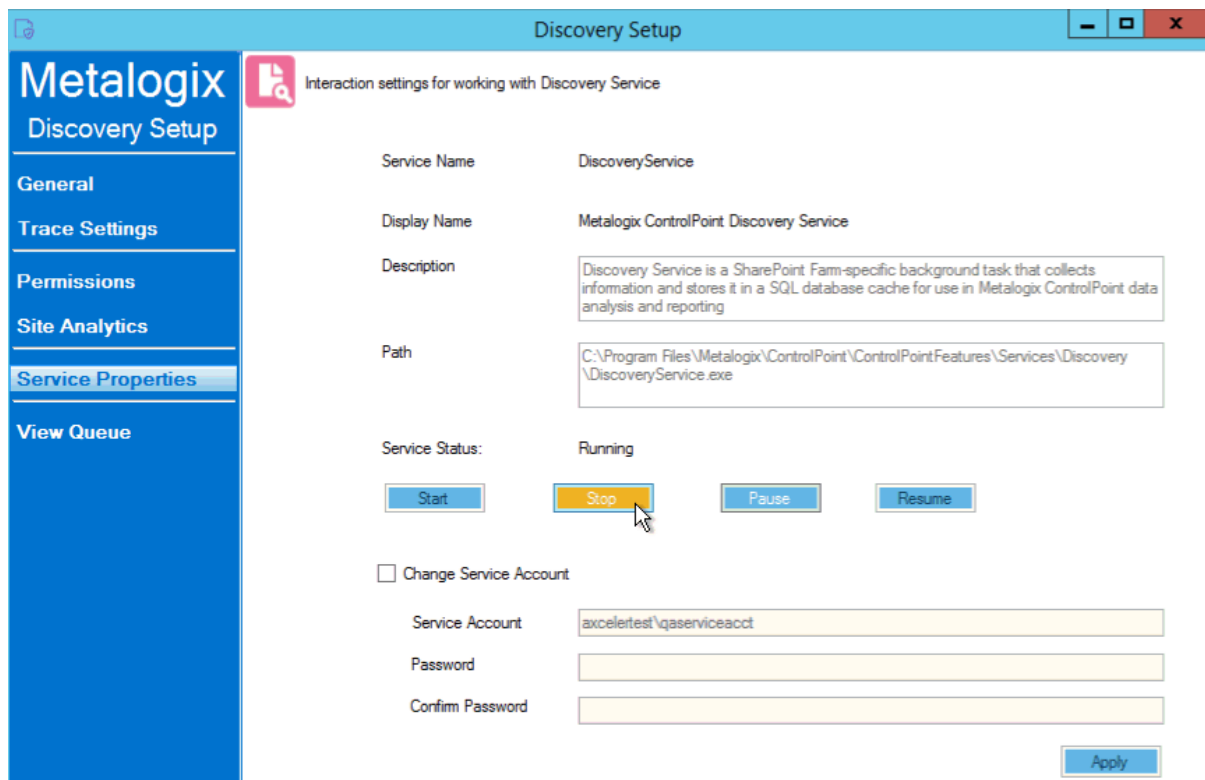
Discovery Setup

Metalogix
Discovery Setup

General
Trace Settings
Permissions
Site Analytics
Service Properties
View Queue

Interaction settings for working with Discovery Service

Service Name DiscoveryService

Display Name Metalogix ControlPoint Discovery Service

Description Discovery Service is a SharePoint Farm-specific background task that collects information and stores it in a SQL database cache for use in Metalogix ControlPoint data analysis and reporting

Path C:\Program Files\Metalogix\ControlPoint\ControlPointFeatures\Services\Discovery\DiscoveryService.exe

Service Status: Running

Start Stop Pause Resume

Change Service Account

Service Account axcelertest\qaserviceacct

Password

Confirm Password

Apply